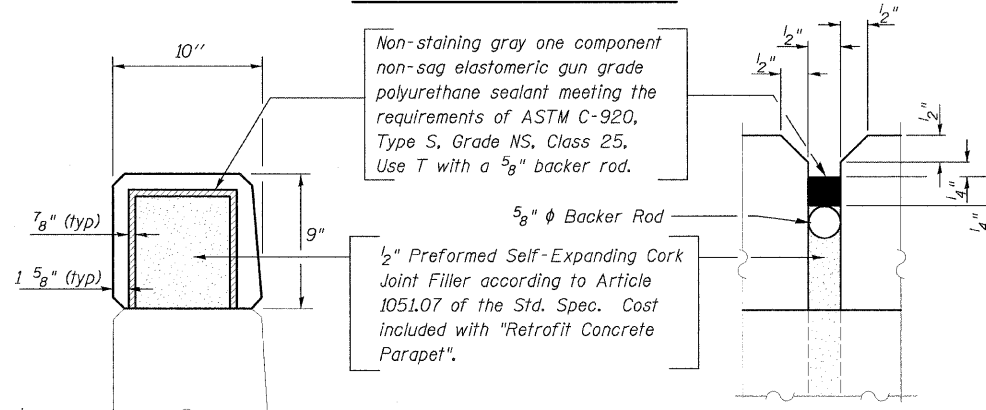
10"

Non-staining gray one component non-sag elastomeric gun grade polyurethane sealant meeting the requirements of ASTM C-920, Type S, Grade NS, Class 25. Use T with a $\frac{5}{8}$" backer rod.

$\frac{1}{2}$"

$\frac{1}{2}$"

$\frac{1}{2}$"

$\frac{1}{2}$"

$\frac{1}{4}$"

$\frac{1}{4}$"

$\frac{5}{8}$" $\phi$ Backer Rod

$\frac{7}{8}$" (typ)

9"

$1\frac{5}{8}$" (typ)

$\frac{1}{2}$" Preformed Self-Expanding Cork Joint Filler according to Article 1051.07 of the Std. Spec. Cost included with "Retrofit Concrete Parapet".